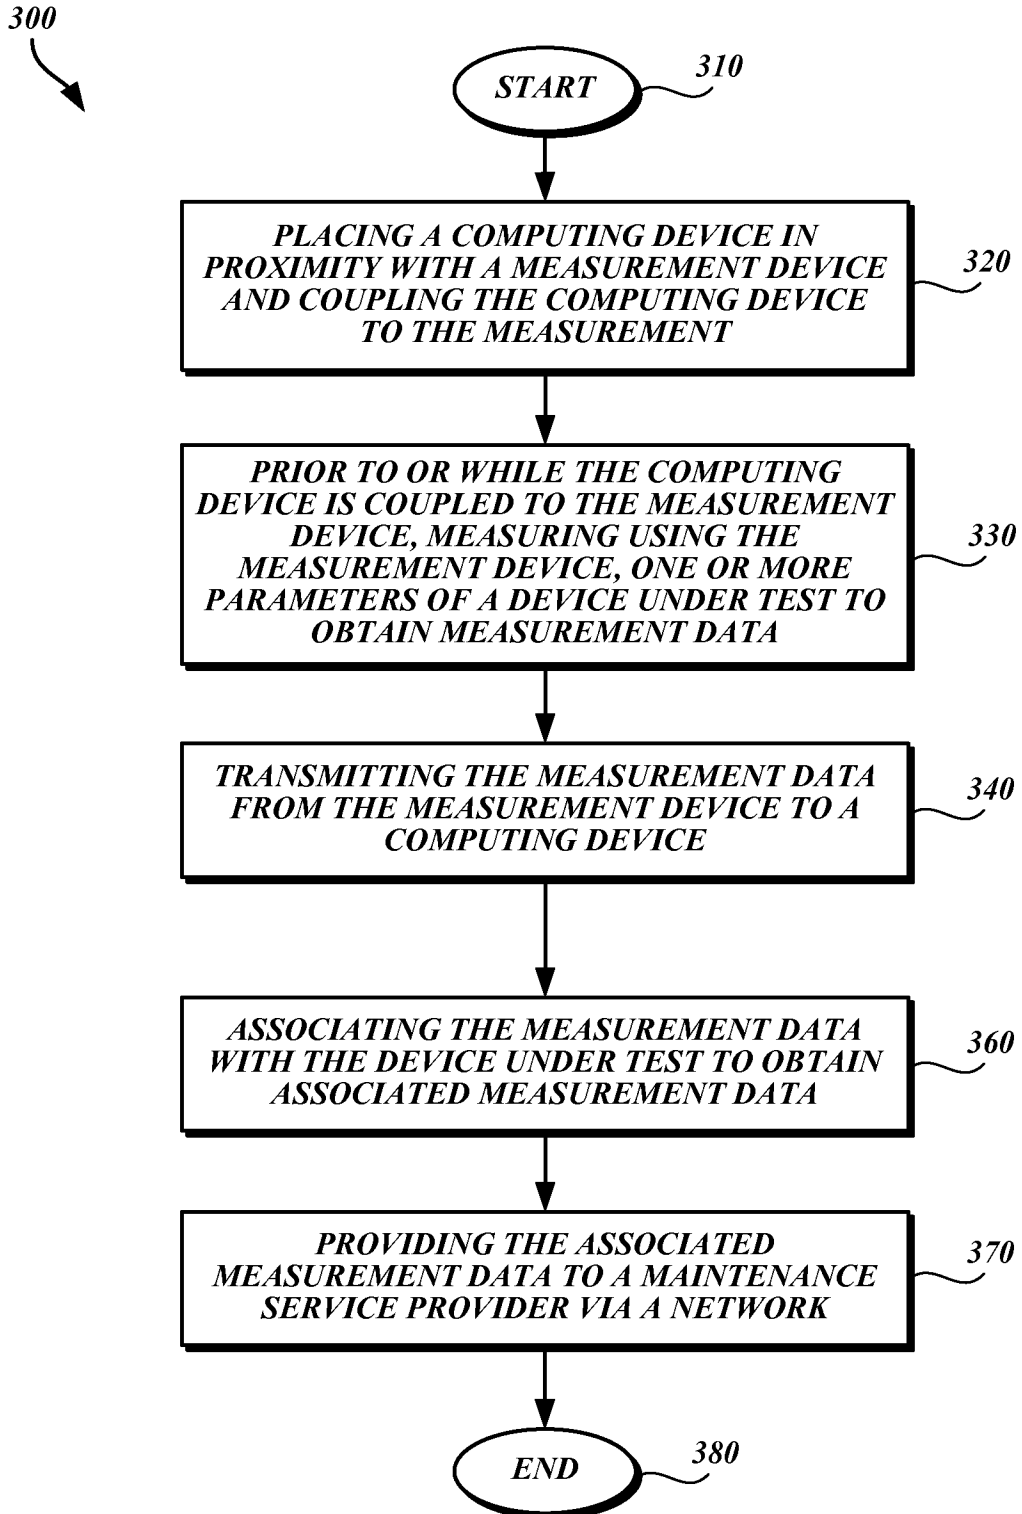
300

START

310

PLACING A COMPUTING DEVICE IN PROXIMITY WITH A MEASUREMENT DEVICE AND COUPLING THE COMPUTING DEVICE TO THE MEASUREMENT

320

PRIOR TO OR WHILE THE COMPUTING DEVICE IS COUPLED TO THE MEASUREMENT DEVICE, MEASURING USING THE MEASUREMENT DEVICE, ONE OR MORE PARAMETERS OF A DEVICE UNDER TEST TO OBTAIN MEASUREMENT DATA

330

TRANSMITTING THE MEASUREMENT DATA FROM THE MEASUREMENT DEVICE TO A COMPUTING DEVICE

340

ASSOCIATING THE MEASUREMENT DATA WITH THE DEVICE UNDER TEST TO OBTAIN ASSOCIATED MEASUREMENT DATA

360

PROVIDING THE ASSOCIATED MEASUREMENT DATA TO A MAINTENANCE SERVICE PROVIDER VIA A NETWORK

370

END

380